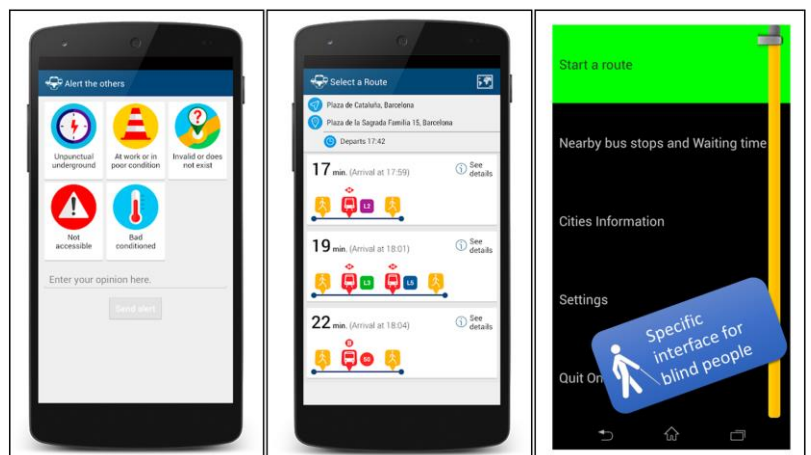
Alert the others

Unpunctual underground

At work or in poor condition

Invalid or does not exist

Not accessible

Bad conditioned

Enter your opinion here.

Send alert

Select a Route

Plaza de Cataluña, Barcelona

Plaza de la Sagrada Familia 15, Barcelona

Departs 17:42

17 min. (Arrival at 17:59)

See details

L2

19 min. (Arrival at 18:01)

See details

L3

L5

22 min. (Arrival at 18:04)

See details

50

Start a route

Nearby bus stops and Waiting time

Cities Information

Settings

Quit On

Specific interface for blind people